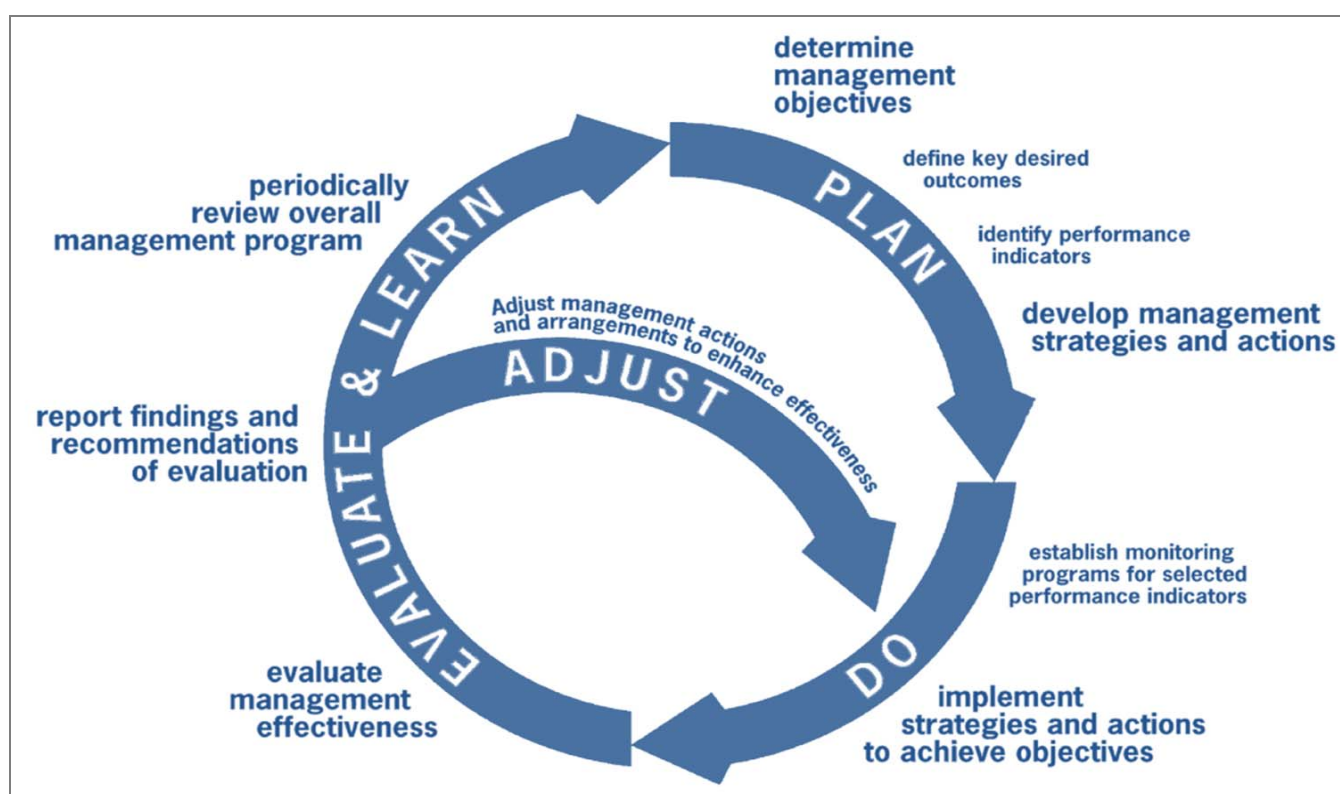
determine management objectives

define key desired outcomes

identify performance indicators

develop management strategies and actions

PLAN

establish monitoring programs for selected performance indicators

DO

implement strategies and actions to achieve objectives

evaluate management effectiveness

report findings and recommendations of evaluation

periodically review overall management program

EVALUATE & LEARN

Adjust management actions and arrangements to enhance effectiveness

ADJUST